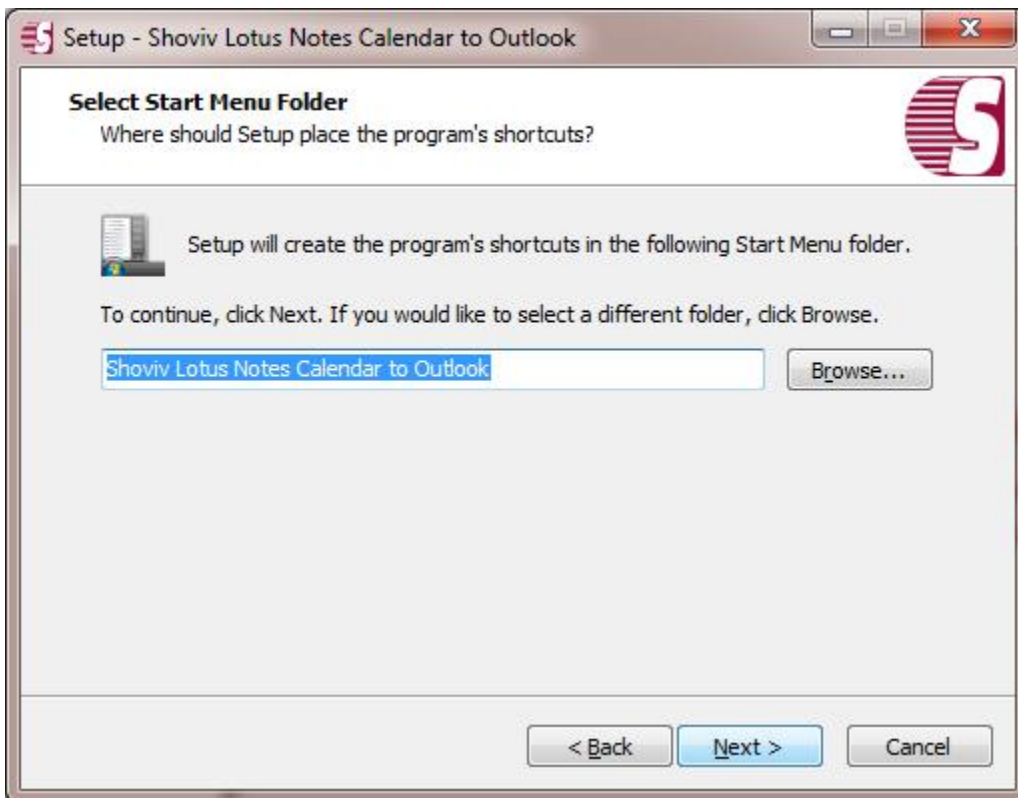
Setup - Shoviv Lotus Notes Calendar to Outlook

Select Start Menu Folder
Where should Setup place the program's shortcuts?

Setup will create the program's shortcuts in the following Start Menu folder.

To continue, click Next. If you would like to select a different folder, click Browse.

Shoviv Lotus Notes Calendar to Outlook

Browse...

< Back

Next >

Cancel